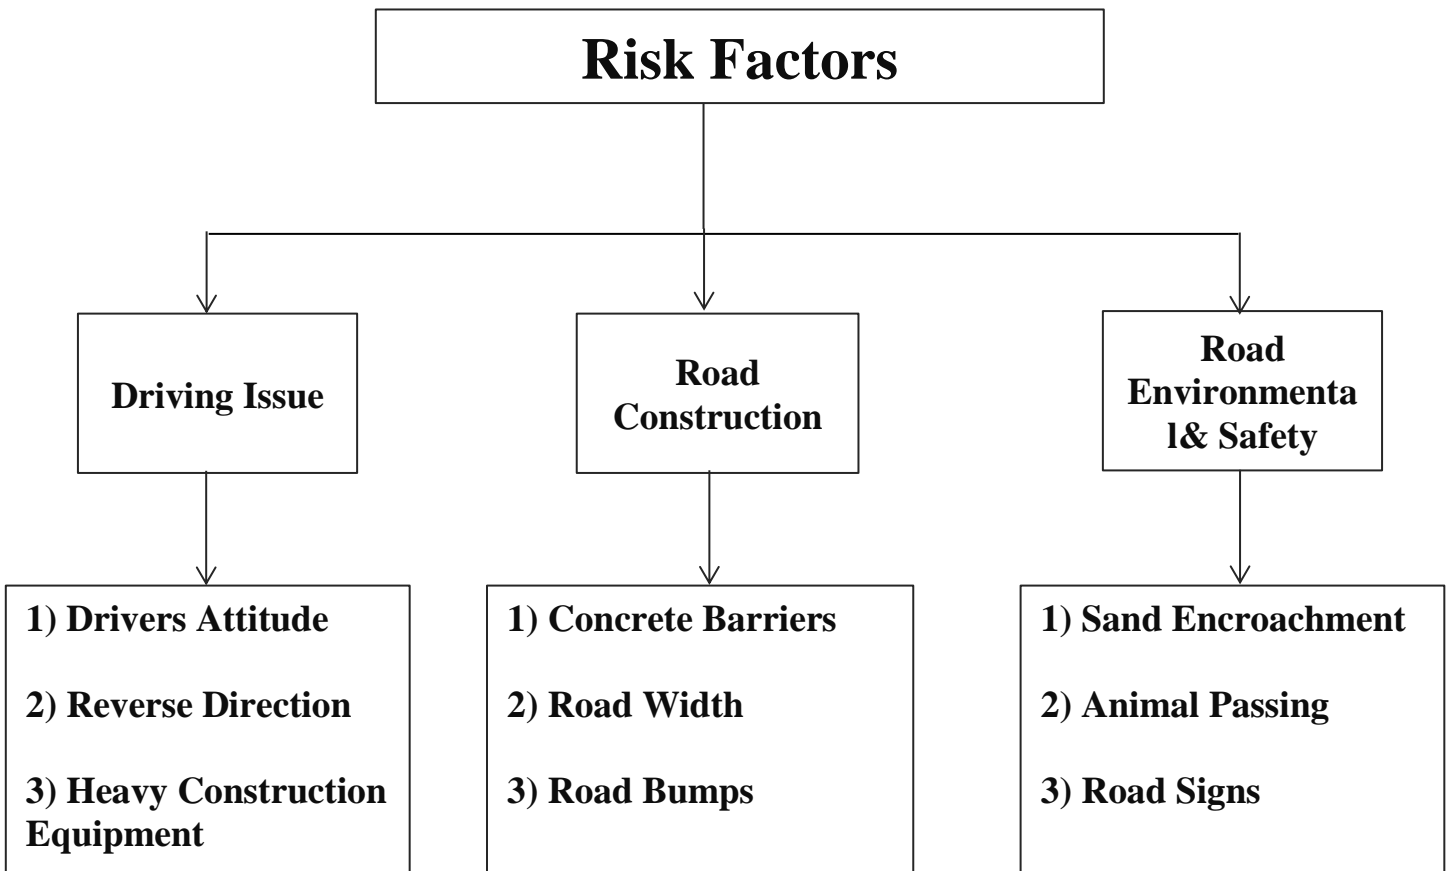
Risk Factors

Driving Issue

Road Construction

Road Environmenta l& Safety

1) Drivers Attitude

2) Reverse Direction

3) Heavy Construction Equipment

1) Concrete Barriers

2) Road Width

3) Road Bumps

1) Sand Encroachment

2) Animal Passing

3) Road Signs